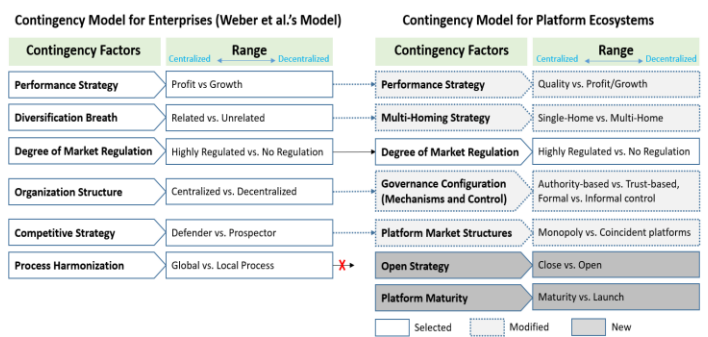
Contingency Model for Enterprises (Weber et al.'s Model)

| Contingency Factors | Range (Centralized ↔ Decentralized) |
|---|---|
| Performance Strategy | Profit vs Growth |
| Diversification Breath | Related vs. Unrelated |
| Degree of Market Regulation | Highly Regulated vs. No Regulation |
| Organization Structure | Centralized vs. Decentralized |
| Competitive Strategy | Defender vs. Prospector |
| Process Harmonization | Global vs. Local Process |

X

Contingency Model for Platform Ecosystems

| Contingency Factors | Range (Centralized ↔ Decentralized) |
|---|---|
| Performance Strategy | Quality vs. Profit/Growth |
| Multi-Homing Strategy | Single-Home vs. Multi-Home |
| Degree of Market Regulation | Highly Regulated vs. No Regulation |
| Governance Configuration (Mechanisms and Control) | Authority-based vs. Trust-based, Formal vs. Informal control |
| Platform Market Structures | Monopoly vs. Coincident platforms |
| Open Strategy | Close vs. Open |
| Platform Maturity | Maturity vs. Launch |

Selected Modified New